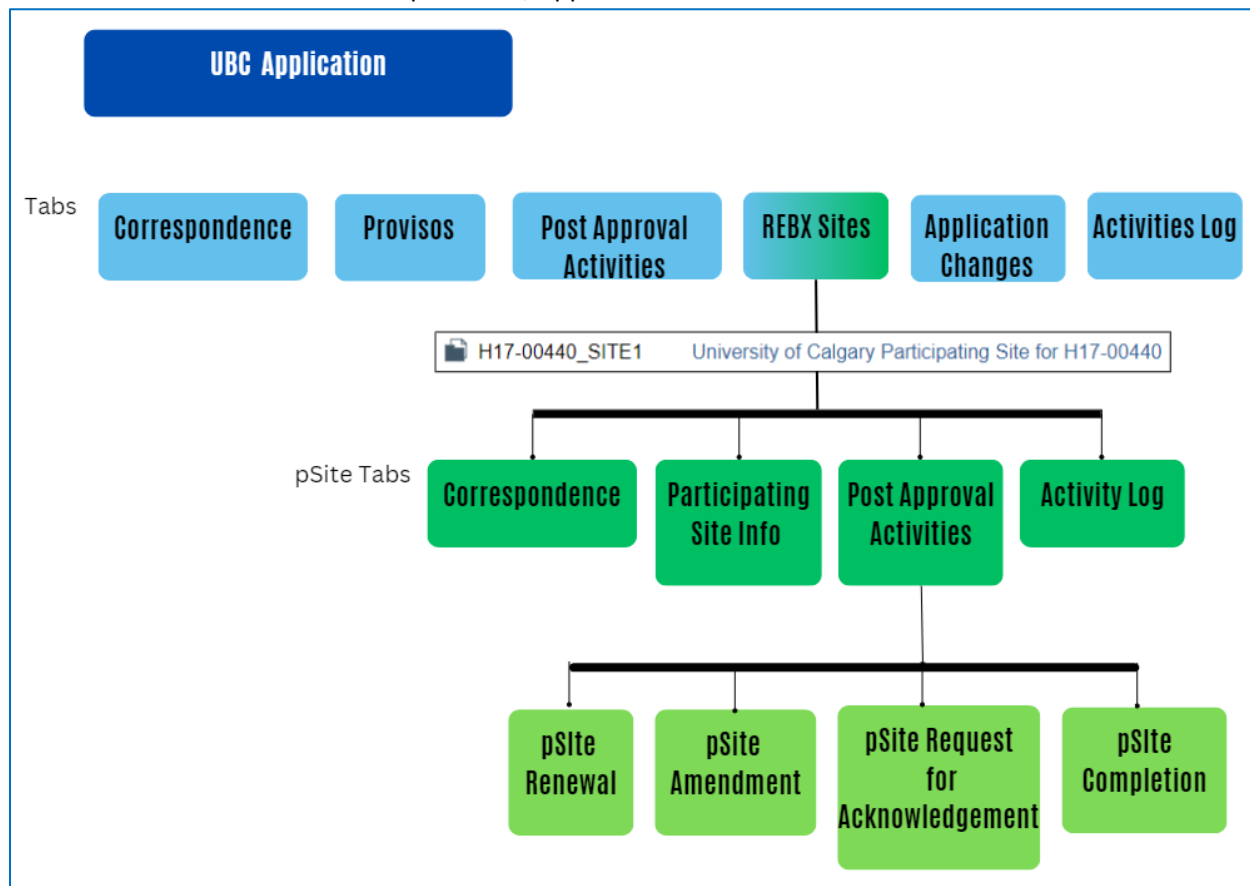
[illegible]

UBC Application

Tabs

Correspondence

Provisos

Post Approval Activities

REBX Sites

Application Changes

Activities Log

H17-00440_SITE1 University of Calgary Participating Site for H17-00440

pSite Tabs

Correspondence

Participating Site Info

Post Approval Activities

Activity Log

pSIte Renewal

pSite Amendment

pSite Request for Acknowledgement

pSIte Completion